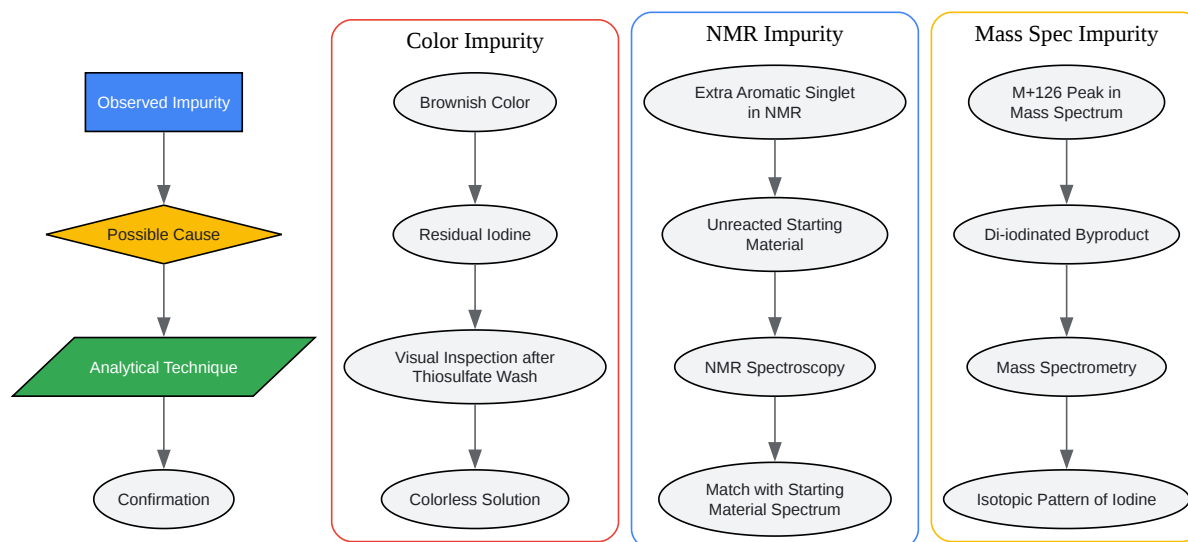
Observed Impurity

Possible Cause

Analytical Technique

Confirmation

Color Impurity

Brownish Color

Residual Iodine

Visual Inspection after Thiosulfate Wash

Colorless Solution

NMR Impurity

Extra Aromatic Singlet in NMR

Unreacted Starting Material

NMR Spectroscopy

Match with Starting Material Spectrum

Mass Spec Impurity

M+126 Peak in Mass Spectrum

Di-iodinated Byproduct

Mass Spectrometry

Isotopic Pattern of Iodine